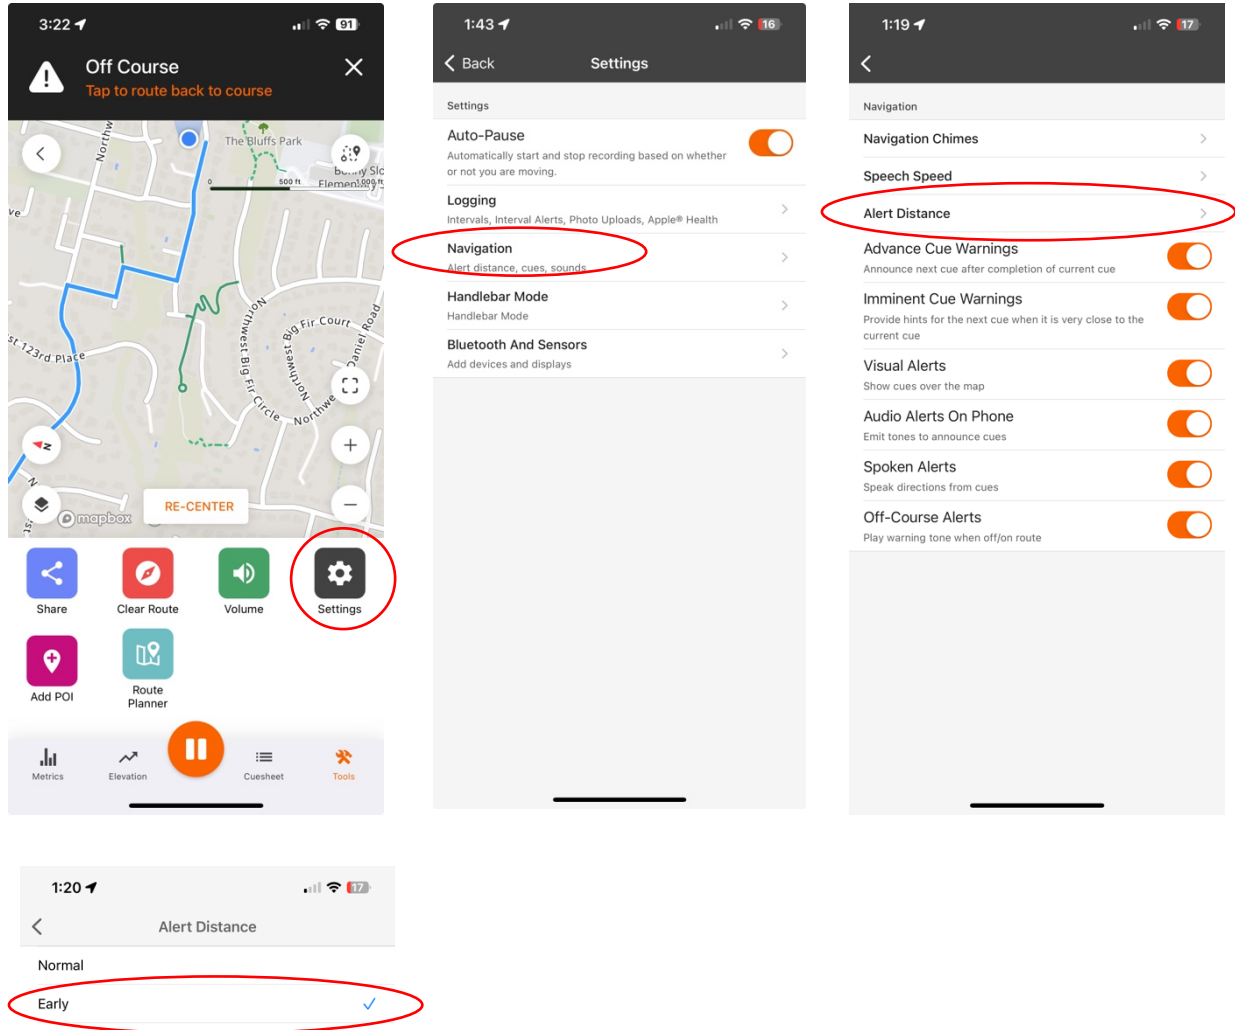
3:22 91

Off Course
Tap to route back to course

The Bluffs Park
500 ft
Bonny Slo Elementary
Northw
ve
Northwest Big Fir Circle
Big Fir Court
Northwest
Daniel Road
Northwe
st 123rd Place
RE-CENTER
mapbox

Share
Clear Route
Volume
Settings
Add POI
Route Planner

Metrics
Elevation
Cuesheet
Tools

1:43 16
Back
Settings

Settings
Auto-Pause
Automatically start and stop recording based on whether or not you are moving.
Logging
Intervals, Interval Alerts, Photo Uploads, Apple® Health
Navigation
Alert distance, cues, sounds
Handlebar Mode
Handlebar Mode
Bluetooth And Sensors
Add devices and displays

1:19 17

Navigation
Navigation Chimes
Speech Speed
Alert Distance
Advance Cue Warnings
Announce next cue after completion of current cue
Imminent Cue Warnings
Provide hints for the next cue when it is very close to the current cue
Visual Alerts
Show cues over the map
Audio Alerts On Phone
Emit tones to announce cues
Spoken Alerts
Speak directions from cues
Off-Course Alerts
Play warning tone when off/on route

1:20 17
Alert Distance
Normal
Early